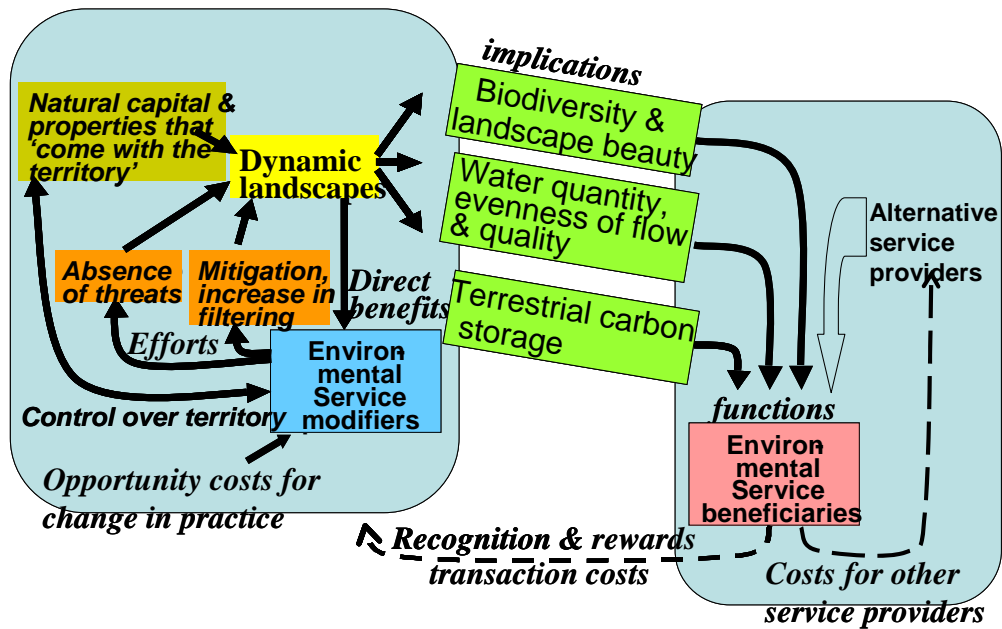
Natural capital & properties that 'come with the territory'

Dynamic landscapes

implications

Biodiversity & landscape beauty

Water quantity, evenness of flow & quality

Terrestrial carbon storage

Absence of threats

Mitigation, increase in filtering

Direct benefits

Efforts

Environ-mental Service modifiers

Control over territory

Opportunity costs for change in practice

Alternative service providers

functions

Environ-mental Service beneficiaries

Recognition & rewards transaction costs

Costs for other service providers